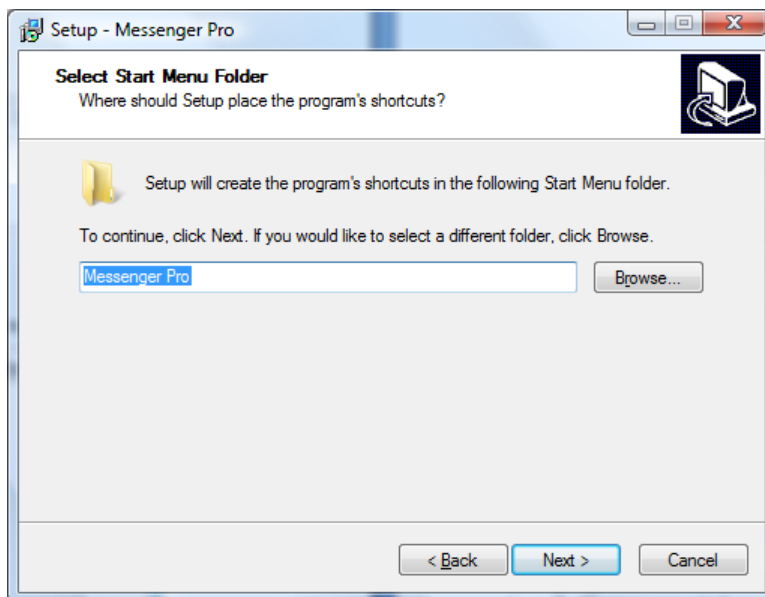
Setup - Messenger Pro

Select Start Menu Folder
Where should Setup place the program's shortcuts?

Setup will create the program's shortcuts in the following Start Menu folder.

To continue, click Next. If you would like to select a different folder, click Browse.

Messenger Pro

Browse...

< Back

Next >

Cancel